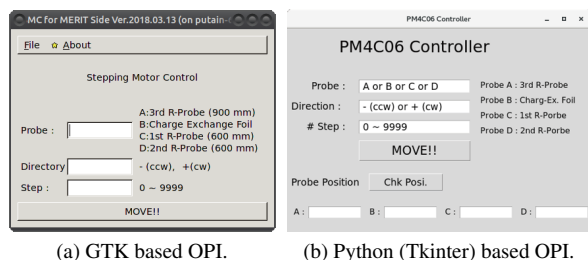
MC for MERIT Side Ver.2018.03.13 (on putain-

File About

Stepping Motor Control

Probe :

A:3rd R-Probe (900 mm)
B:Charge Exchange Foil
C:1st R-Probe (600 mm)
D:2nd R-Probe (600 mm)

Directory

- (ccw), +(cw)

Step :

0 ~ 9999

MOVE!!

(a) GTK based OPI.

PM4C06 Controller

PM4C06 Controller

Probe :
A or B or C or D
Probe A : 3rd R-Probe
Probe B : Charg-Ex. Foil
Probe C : 1st R-Porbe
Probe D : 2nd R-Porbe

Direction :
- (ccw) or + (cw)

# Step :
0 ~ 9999

MOVE!!

Probe Position
Chk Posi.

A :
B :
C :
D :

(b) Python (Tkinter) based OPI.